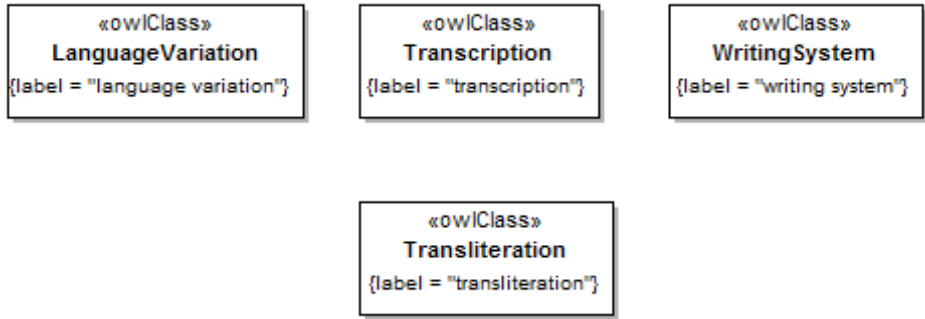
«owlClass»
LanguageVariation
{label = "language variation"}

«owlClass»
Transcription
{label = "transcription"}

«owlClass»
WritingSystem
{label = "writing system"}

«owlClass»
Transliteration
{label = "transliteration"}